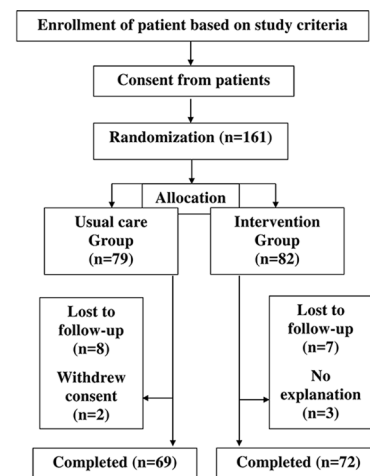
Enrollment of patient based on study criteria

Consent from patients

Randomization (n=161)

Allocation

Usual care Group (n=79)

Intervention Group (n=82)

Lost to follow-up (n=8)

Withdrew consent (n=2)

Lost to follow-up (n=7)

No explanation (n=3)

Completed (n=69)

Completed (n=72)